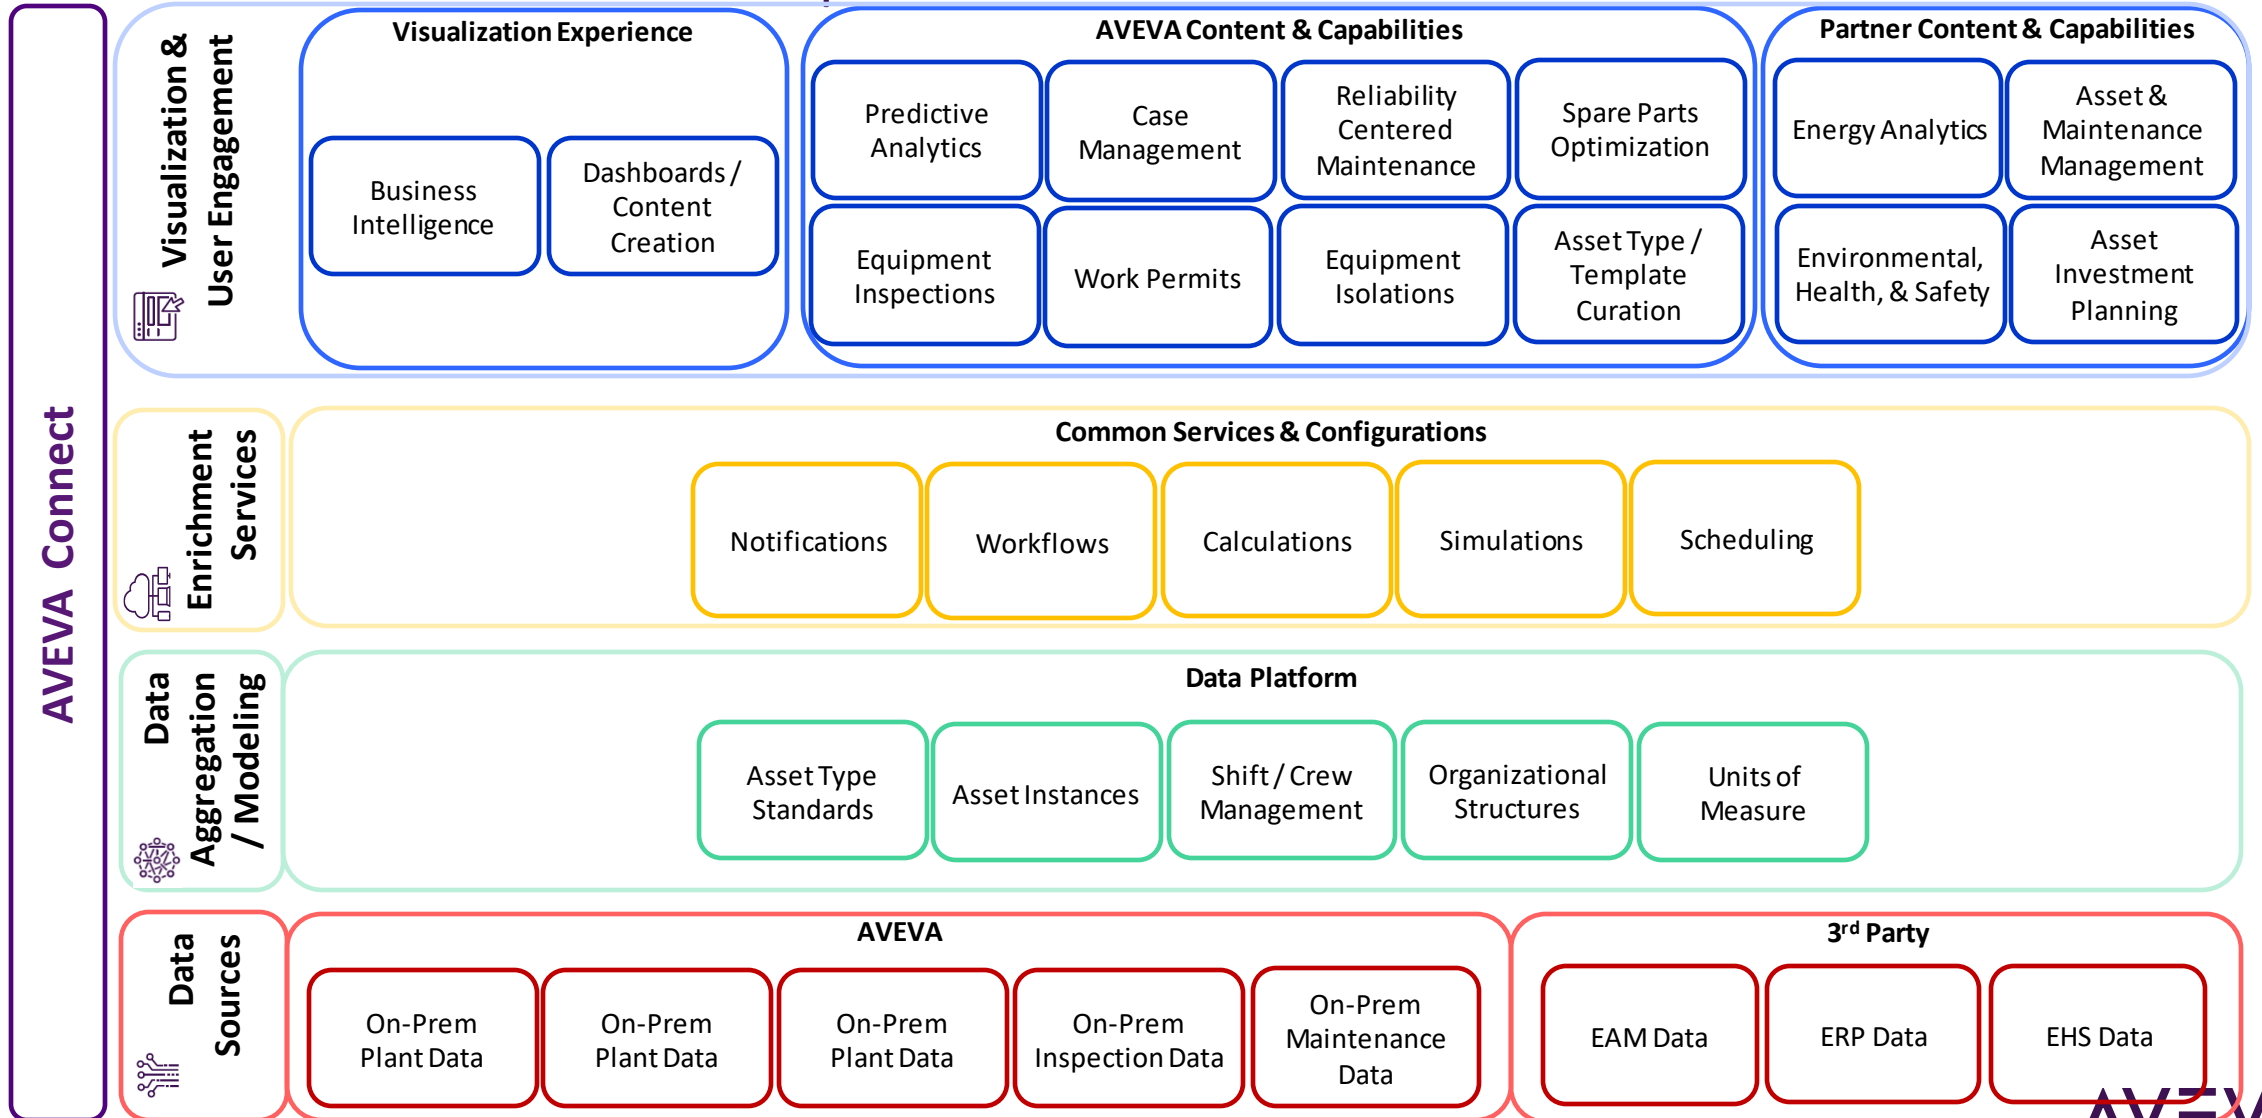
AVEVA Connect

Visualization & User Engagement

Visualization Experience

Business Intelligence

Dashboards / Content Creation

AVEVA Content & Capabilities

Predictive Analytics

Case Management

Reliability Centered Maintenance

Spare Parts Optimization

Equipment Inspections

Work Permits

Equipment Isolations

Asset Type / Template Curation

Partner Content & Capabilities

Energy Analytics

Asset & Maintenance Management

Environmental, Health, & Safety

Asset Investment Planning

Enrichment Services

Common Services & Configurations

Notifications

Workflows

Calculations

Simulations

Scheduling

Data Aggregation / Modeling

Data Platform

Asset Type Standards

Asset Instances

Shift / Crew Management

Organizational Structures

Units of Measure

Data Sources

AVEVA

On-Prem Plant Data

On-Prem Plant Data

On-Prem Plant Data

On-Prem Inspection Data

On-Prem Maintenance Data

3$^{rd}$ Party

EAM Data

ERP Data

EHS Data

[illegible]